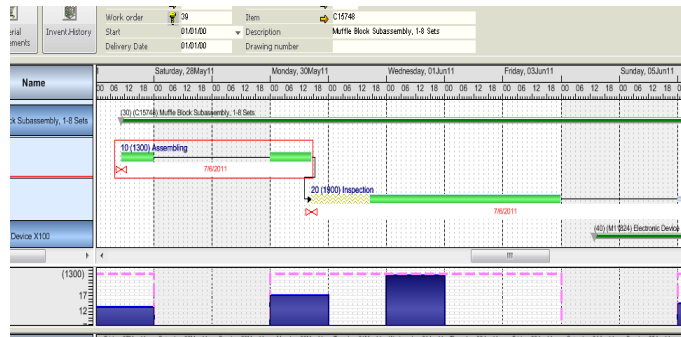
erial ements

Invent.History

Work order 39
Start 01/01/00
Delivery Date 01/01/00

Item C15748
Description Muffle Block Subassembly, 1-8 Sets
Drawing number

Name

Saturday, 28May11
Monday, 30May11
Wednesday, 01Jun11
Friday, 03Jun11
Sunday, 05Jun11

00 06 12 18 00 06 12 18 00 06 12 18 00 06 12 18 00 06 12 18 00 06 12 18 00 06 12 18 00 06 12 18 00 06 12 18 00 06 12 18

ck Subassembly, 1-8 Sets

(30) (C15748) Muffle Block Subassembly, 1-8 Sets

10 (1300) Assembling

7/6/2011

20 (1900) Inspection

7/6/2011

Device X100

(40) (M1324) Electronic Device

(1300)
17
12
7